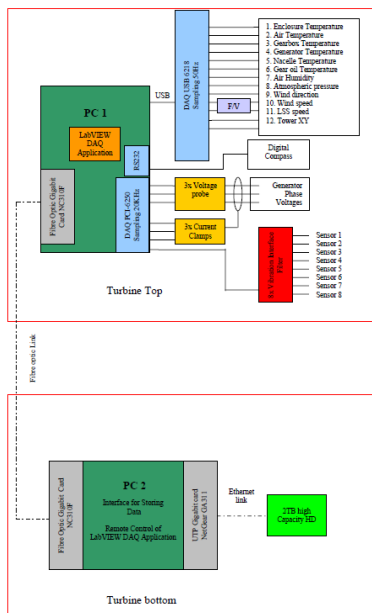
PC 1

LabVIEW DAQ Application

USB

DAQ USB 6218 Sampling 50Hz

F/V

1. Enclosure Temperature
2. Air Temperature
3. Gearbox Temperature
4. Generator Temperature
5. Nacelle Temperature
6. Gear oil Temperature
7. Air Humidity
8. Atmospheric pressure
9. Wind direction
10. Wind speed
11. LSS speed
12. Tower XY

RS232

Digital Compass

Fibre Optic Gigabit Card NC310F

DAQ PCI-6250 Sampling 20kHz

3x Voltage probe

Generator Phase Voltages

3x Current Clamps

8x Vibration Interface Units

Sensor 1
Sensor 2
Sensor 3
Sensor 4
Sensor 5
Sensor 6
Sensor 7
Sensor 8

Turbine Top

Fibre optic Link

Fibre Optic Gigabit Card NC310F

PC 2

Interface for Storing Data

Remote Control of LabVIEW DAQ Application

UTP Gigabit card NetGear GA311

Ethernet link

2TB high Capacity HD

Turbine bottom